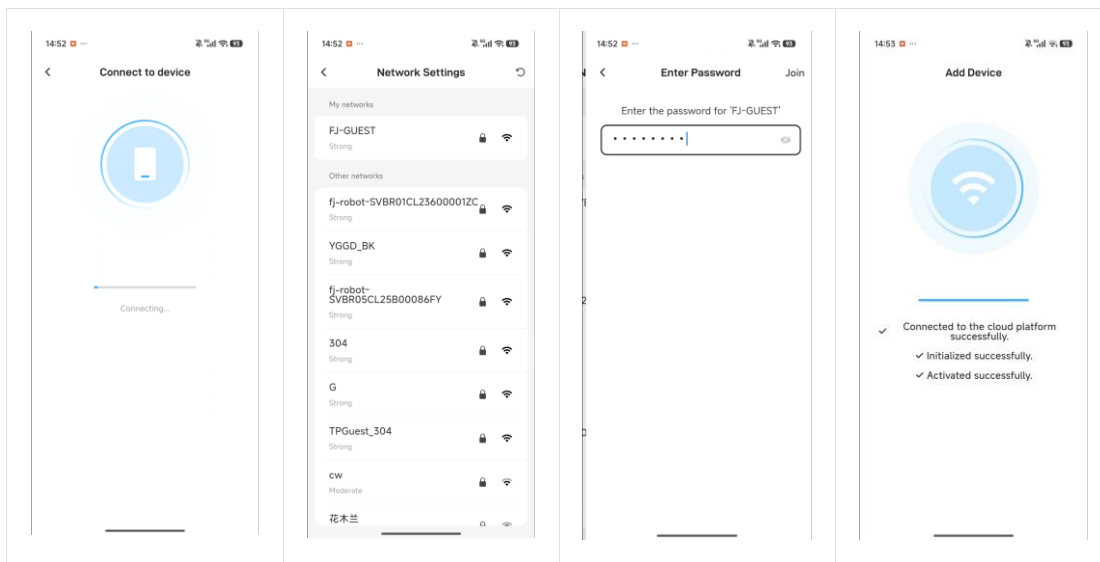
14:52 ··· 93

Connect to device

Connecting...

14:52 ··· 93

Network Settings

My networks

FJ-GUEST
Strong

Other networks

fj-robot-SVBR01CL23600001ZC
Strong

YGGD_BK
Strong

fj-robot-SVBR05CL25B00086FY
Strong

304
Strong

G
Strong

TPGuest_304
Strong

cw
Moderate

花木兰

14:52 ··· 93

Enter Password

Join

Enter the password for 'FJ-GUEST'

••••••••

14:53 ··· 93

Add Device

Connected to the cloud platform successfully.

Initialized successfully.

Activated successfully.